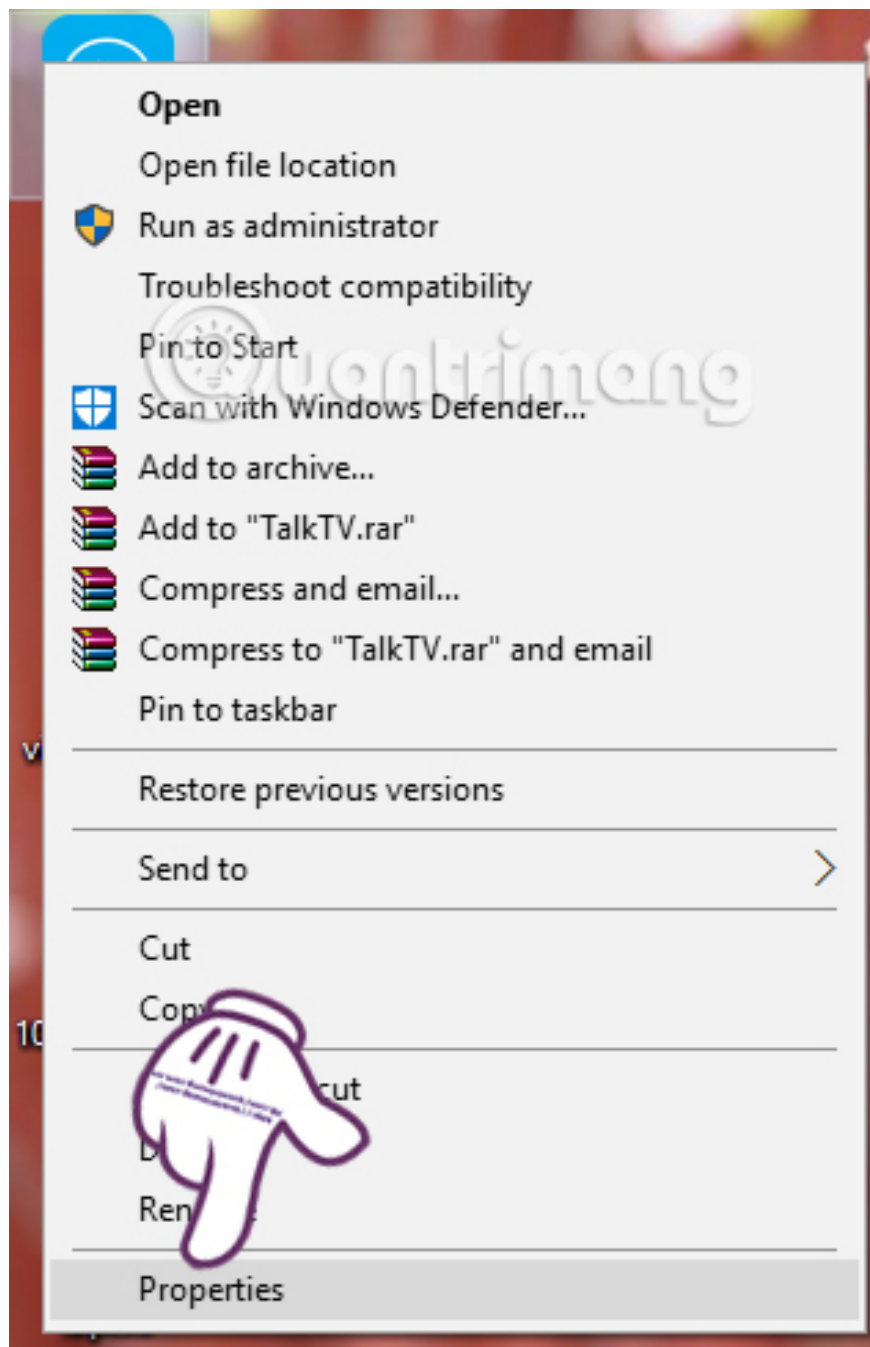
Open
Open file location
Run as administrator
Troubleshoot compatibility
Pin to Start
Scan with Windows Defender...
Add to archive...
Add to "TalkTV.rar"
Compress and email...
Compress to "TalkTV.rar" and email
Pin to taskbar

Restore previous versions

Send to

Cut
Cop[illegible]

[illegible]cut
D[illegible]
Ren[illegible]e

Properties

quantrimang

v
10